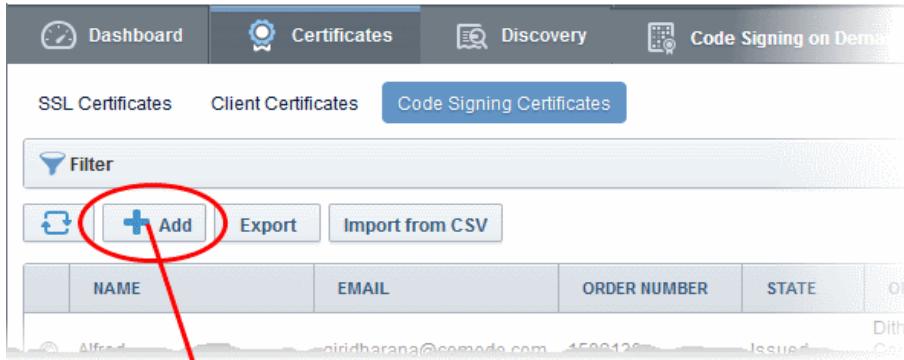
Dashboard Certificates Discovery Code Signing on Dema

SSL Certificates Client Certificates Code Signing Certificates

Filter

Add Export Import from CSV

| | NAME | EMAIL | ORDER NUMBER | STATE | O |
|---|---|---|---|---|---|
| | Alfred | giridharana@comodo.com | 1500130 | Issued | Dith |